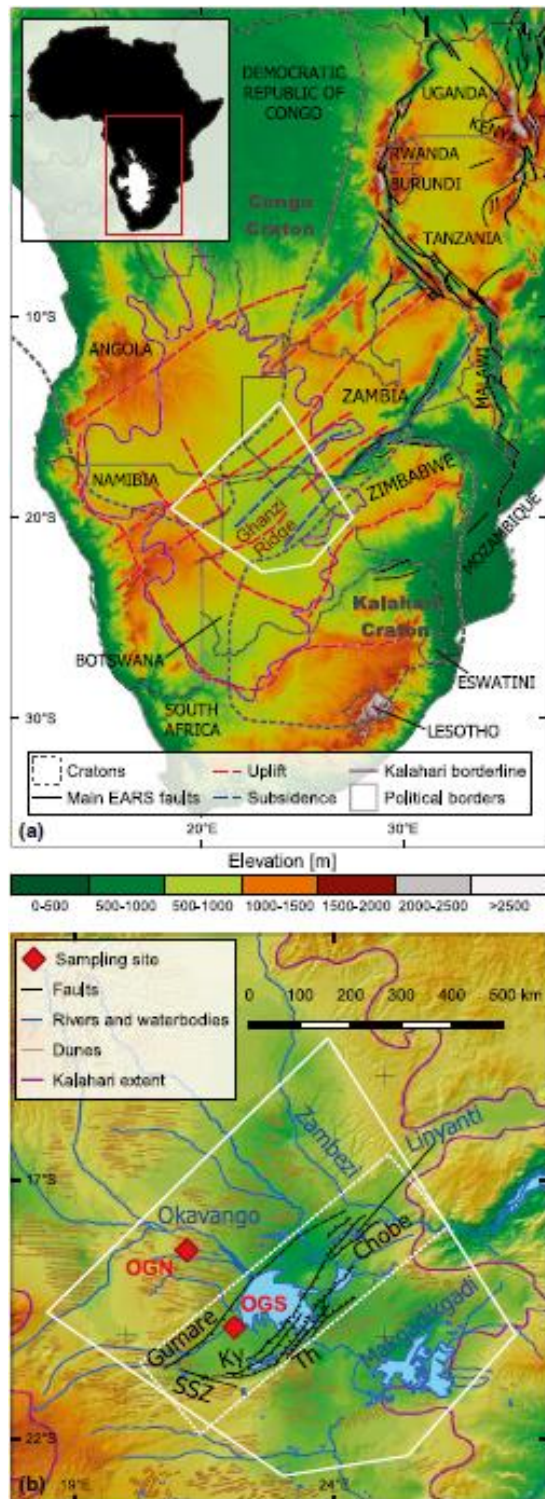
DEMOCRATIC REPUBLIC OF CONGO

UGANDA

KENYA

RWANDA

BURUNDI

Congo Craton

TANZANIA

10°S

ANGOLA

ZAMBIA

MALAWI

NAMIBIA

ZIMBABWE

Ghanzi Ridge

20°S

MOZAMBIQUE

Kalahari Craton

BOTSWANA

ESWATINI

SOUTH AFRICA

30°S

LESOTHO

Cratons

Main EARS faults

Uplift

Subsidence

Kalahari borderline

Political borders

(a)

20°E

30°E

Elevation [m]

0-500

500-1000

500-1000

1000-1500

1500-2000

2000-2500

>2500

Sampling site

Faults

Rivers and waterbodies

Dunes

Kalahari extent

0 100 200 300 400 500 km

Zambezi

Linyanti

17°S

Okavango

Chobe

OGN

OGS

Gumare

Ky

Th

SSZ

Makgadikgadi

22°S

(b) 19°E

24°E